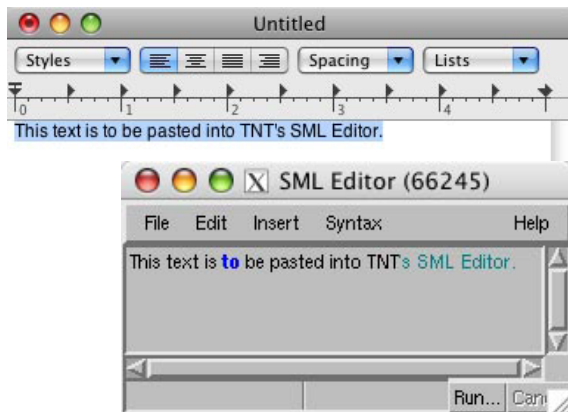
Untitled

Styles

Spacing

Lists

0 1 2 3 4

This text is to be pasted into TNT's SML Editor.

X SML Editor (66245)

File Edit Insert Syntax Help

This text is to be pasted into TNTs SML Editor.

Run... Can